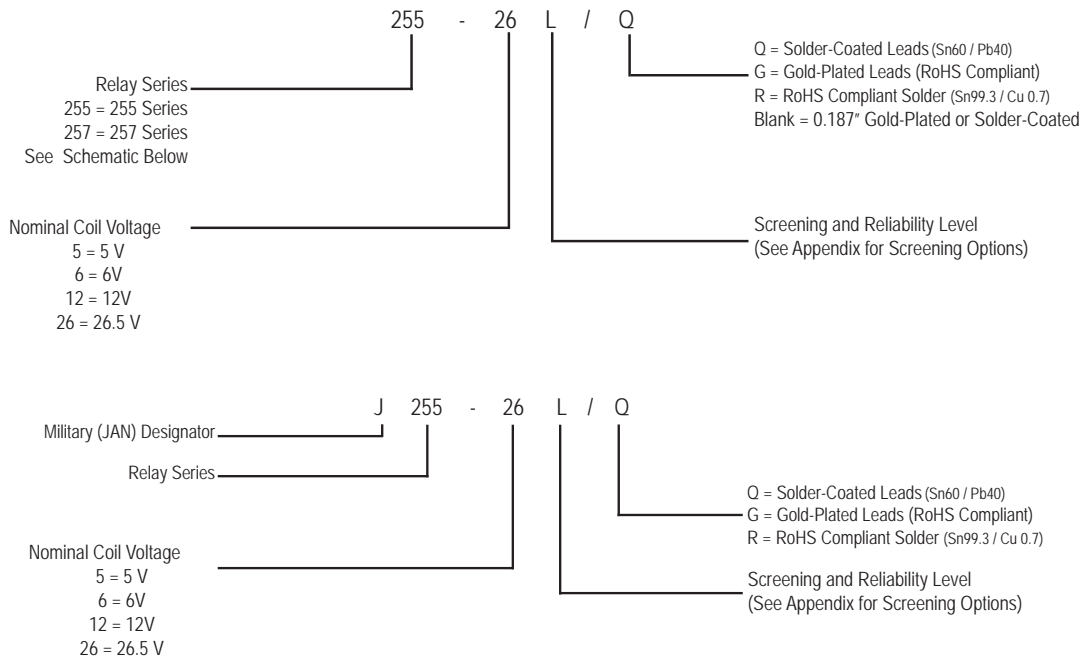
255 - 26 L / Q

Relay Series
255 = 255 Series
257 = 257 Series
See Schematic Below

Q = Solder-Coated Leads (Sn60 / Pb40)
G = Gold-Plated Leads (RoHS Compliant)
R = RoHS Compliant Solder (Sn99.3 / Cu 0.7)
Blank = 0.187″ Gold-Plated or Solder-Coated

Nominal Coil Voltage
5 = 5 V
6 = 6V
12 = 12V
26 = 26.5 V

Screening and Reliability Level
(See Appendix for Screening Options)

J 255 - 26 L / Q

Military (JAN) Designator

Relay Series

Q = Solder-Coated Leads (Sn60 / Pb40)
G = Gold-Plated Leads (RoHS Compliant)
R = RoHS Compliant Solder (Sn99.3 / Cu 0.7)

Nominal Coil Voltage
5 = 5 V
6 = 6V
12 = 12V
26 = 26.5 V

Screening and Reliability Level
(See Appendix for Screening Options)